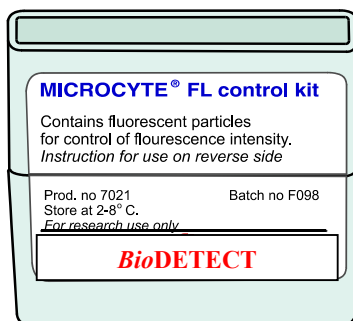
MICROCYTE® FL control kit

Contains fluorescent particles for control of flourescence intensity.
Instruction for use on reverse side

Prod. no 7021
Batch no F098
Store at 2-8° C.
For research use only

BioDETECT